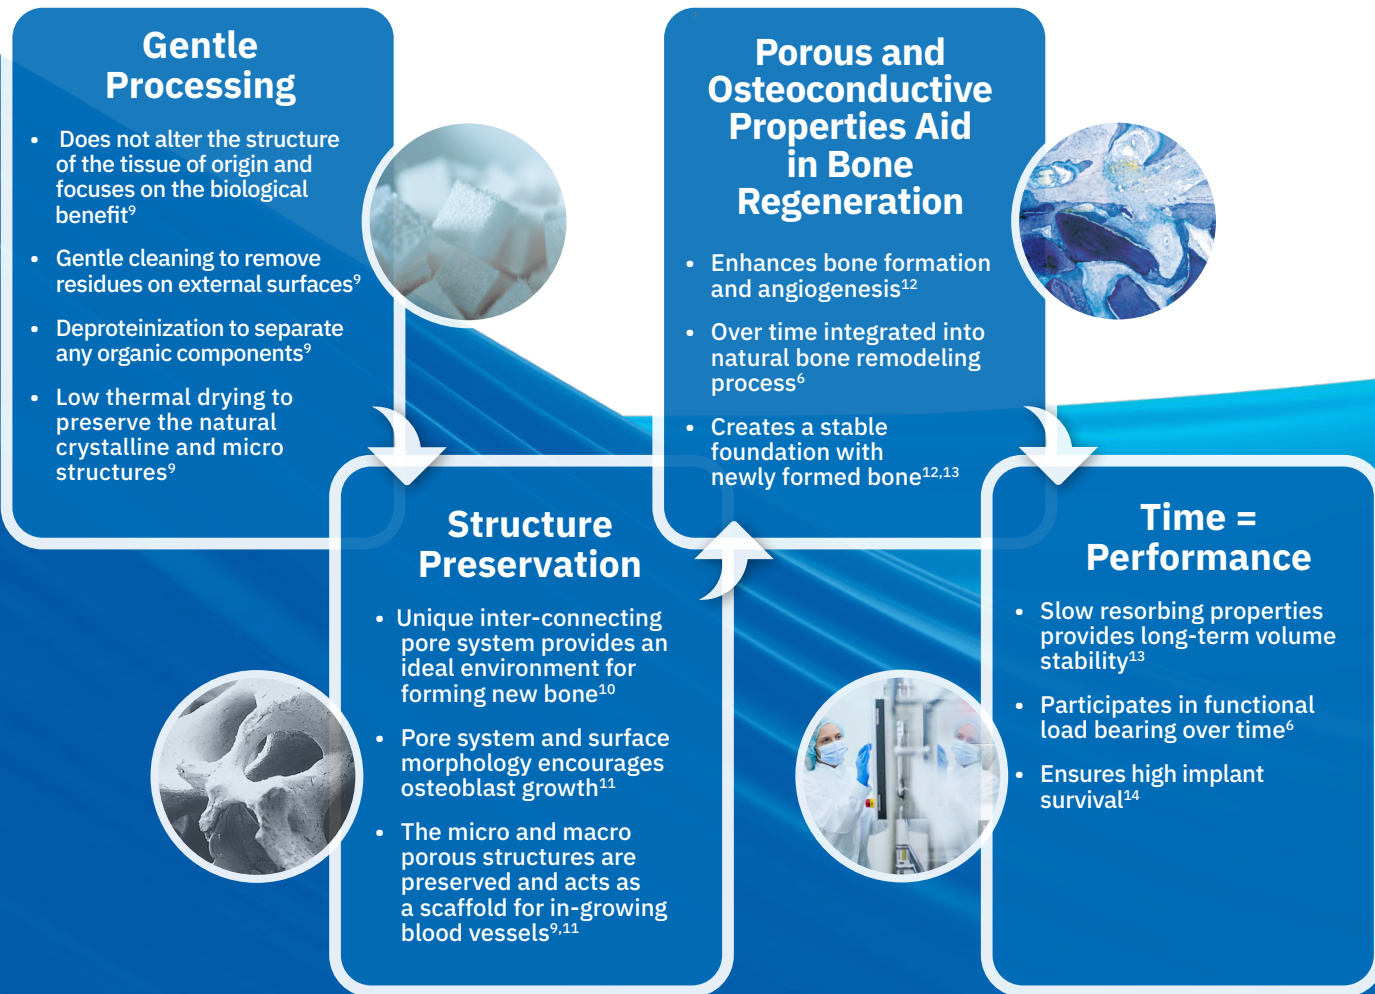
Gentle Processing

- Does not alter the structure of the tissue of origin and focuses on the biological benefit$^{9}$
- Gentle cleaning to remove residues on external surfaces$^{9}$
- Deproteinization to separate any organic components$^{9}$
- Low thermal drying to preserve the natural crystalline and micro structures$^{9}$

Structure Preservation

- Unique inter-connecting pore system provides an ideal environment for forming new bone$^{10}$
- Pore system and surface morphology encourages osteoblast growth$^{11}$
- The micro and macro porous structures are preserved and acts as a scaffold for in-growing blood vessels$^{9,11}$

Porous and Osteoconductive Properties Aid in Bone Regeneration

- Enhances bone formation and angiogenesis$^{12}$
- Over time integrated into natural bone remodeling process$^{6}$
- Creates a stable foundation with newly formed bone$^{12,13}$

Time = Performance

- Slow resorbing properties provides long-term volume stability$^{13}$
- Participates in functional load bearing over time$^{6}$
- Ensures high implant survival$^{14}$